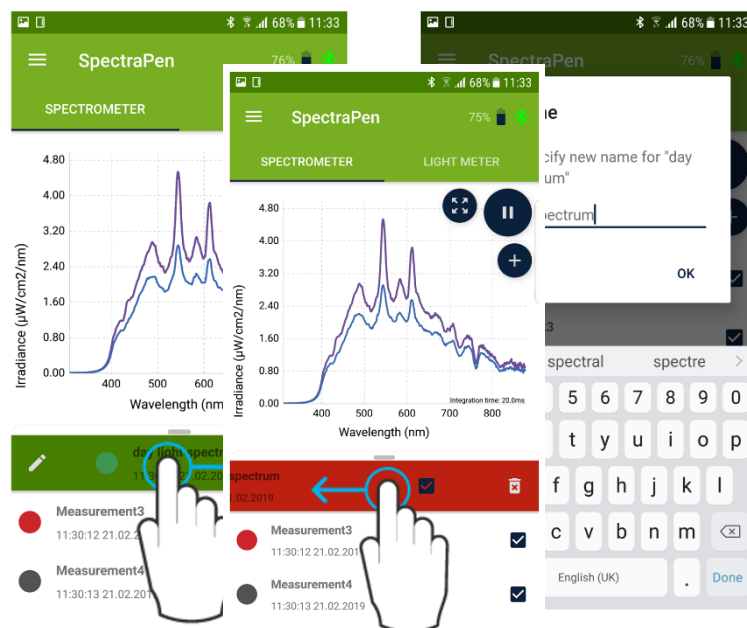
68% 11:33

SpectraPen

76%

SPECTROMETER

4.80
4.00
3.20
2.40
1.60
0.80
0.00

Irradiance (µW/cm2/nm)

400 500 600

Wavelength (nm

day light spectr
11:30 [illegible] 02.20

Measurement3
11:30:12 21.02.2

Measurement4
11:30:13 21.02.20

68% 11:33

SpectraPen

75%

SPECTROMETER

LIGHT METER

4.80
4.00
3.20
2.40
1.60
0.80
0.00

Irradiance (µW/cm2/nm)

400 500 600 700 800

Wavelength (nm)

Integration time: 20.0ms

spectrum
.02.2019

Measurement3
11:30:12 21.02.201

Measurement4
11:30:13 21.02.2019

68% 11:33

SpectraPen

76%

ne

cify new name for "day um"

spectrum

OK

spectral

spectre

5 6 7 8 9 0
t y u i o p
f g h j k l
c v b n m

English (UK)

.

Done